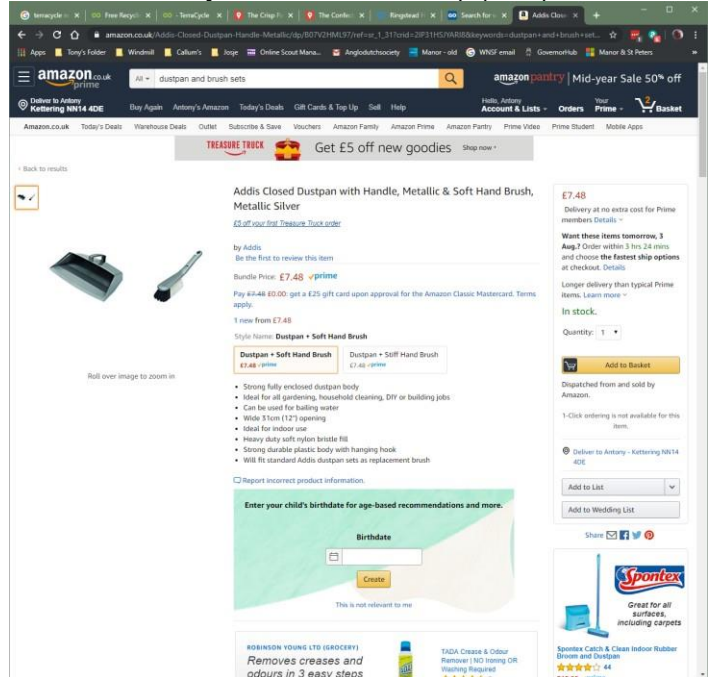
terracycle | Free Recycl | - TerraCycle | The Crisp P | The Confec | Ringstead | Search for | Addis Close

amazon.co.uk/Addis-Closed-Dustpan-Handle-Metallic/dp/B07V2HML97/ref=sr_1_3?crid=2IP31HSYIARI8&keywords=dustpan+and+brush+set...

Apps | Tony's Folder | Windmill | Callum's | Josje | Online Scout Mana... | Anglodutchsociety | Manor - old | WNSF email | GovernorHub | Manor & St Peters

amazon.co.uk prime | All | dustpan and brush sets | amazon pantry | Mid-year Sale 50% off

Deliver to Antony Kettering NN14 4DE | Buy Again | Antony's Amazon | Today's Deals | Gift Cards & Top Up | Sell | Help | Hello, Antony Account & Lists | Orders | Your Prime | 2 Basket

Amazon.co.uk | Today's Deals | Warehouse Deals | Outlet | Subscribe & Save | Vouchers | Amazon Family | Amazon Prime | Amazon Pantry | Prime Video | Prime Student | Mobile Apps

TREASURE TRUCK | Get £5 off new goodies | Shop now

‹ Back to results

Roll over image to zoom in

Addis Closed Dustpan with Handle, Metallic & Soft Hand Brush, Metallic Silver

£5 off your first Treasure Truck order

by Addis
Be the first to review this item

Bundle Price: £7.48 ✓prime

Pay £7.48 £0.00: get a £25 gift card upon approval for the Amazon Classic Mastercard. Terms apply.

1 new from £7.48

Style Name: Dustpan + Soft Hand Brush

| Dustpan + Soft Hand Brush £7.48 ✓prime | Dustpan + Stiff Hand Brush £7.48 ✓prime |
|---|---|

- Strong fully enclosed dustpan body
- Ideal for all gardening, household cleaning, DIY or building jobs
- Can be used for bailing water
- Wide 31cm (12") opening
- Ideal for indoor use
- Heavy duty soft nylon bristle fill
- Strong durable plastic body with hanging hook
- Will fit standard Addis dustpan sets as replacement brush

Report incorrect product information.

Enter your child's birthdate for age-based recommendations and more.

Birthdate

Create

This is not relevant to me

ROBINSON YOUNG LTD (GROCERY)
Removes creases and odours in 3 easy steps

TADA Crease & Odour Remover | NO Ironing OR Washing Required

£7.48
Delivery at no extra cost for Prime members Details

Want these items tomorrow, 3 Aug.? Order within 3 hrs 24 mins and choose the fastest ship options at checkout. Details

Longer delivery than typical Prime items. Learn more

In stock.

Quantity: 1

Add to Basket

Dispatched from and sold by Amazon.

1-Click ordering is not available for this item.

Deliver to Antony - Kettering NN14 4DE

Add to List

Add to Wedding List

Share

Spontex
Great for all surfaces, including carpets

Spontex Catch & Clean Indoor Rubber Broom and Dustpan
44